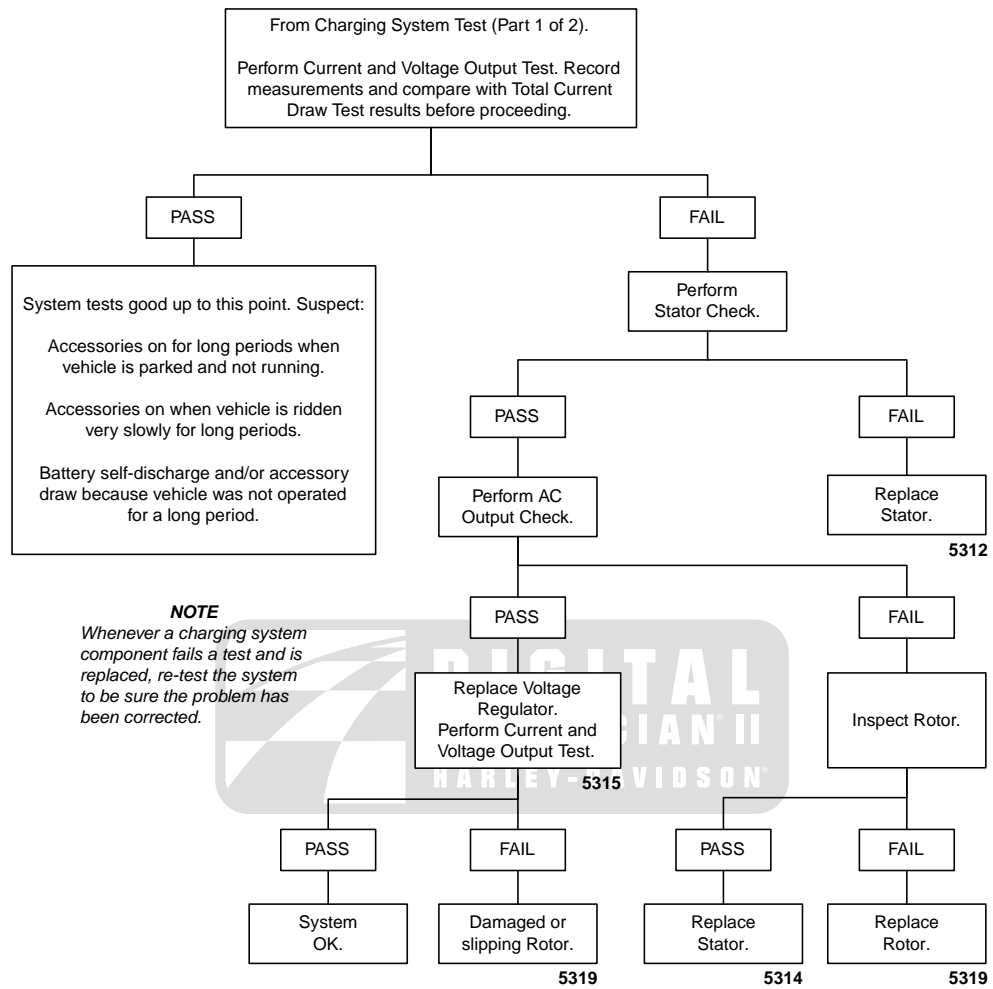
From Charging System Test (Part 1 of 2).

Perform Current and Voltage Output Test. Record measurements and compare with Total Current Draw Test results before proceeding.

PASS

System tests good up to this point. Suspect:

Accessories on for long periods when vehicle is parked and not running.

Accessories on when vehicle is ridden very slowly for long periods.

Battery self-discharge and/or accessory draw because vehicle was not operated for a long period.

FAIL

Perform Stator Check.

PASS

Perform AC Output Check.

FAIL

Replace Stator.

5312

NOTE
Whenever a charging system component fails a test and is replaced, re-test the system to be sure the problem has been corrected.

PASS

Replace Voltage Regulator. Perform Current and Voltage Output Test.

5315

FAIL

Inspect Rotor.

DIGITAL TECHNICIAN II
HARLEY-DAVIDSON

PASS

System OK.

FAIL

Damaged or slipping Rotor.

5319

PASS

Replace Stator.

5314

FAIL

Replace Rotor.

5319